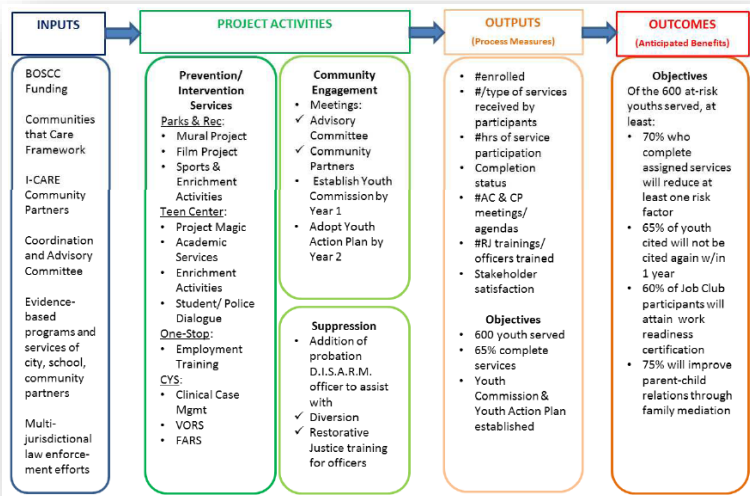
INPUTS

PROJECT ACTIVITIES

OUTPUTS
(Process Measures)

OUTCOMES
(Anticipated Benefits)

BOSCC Funding

Communities that Care Framework

I-CARE Community Partners

Coordination and Advisory Committee

Evidence-based programs and services of city, school, community partners

Multi-jurisdictional law enforcement efforts

Prevention/ Intervention Services

Parks & Rec:
- Mural Project
- Film Project
- Sports & Enrichment Activities

Teen Center:
- Project Magic
- Academic Services
- Enrichment Activities
- Student/ Police Dialogue

One-Stop:
- Employment Training

CYS:
- Clinical Case Mgmt
- VORS
- FARS

Community Engagement
- Meetings:
✓ Advisory Committee
✓ Community Partners
- Establish Youth Commission by Year 1
- Adopt Youth Action Plan by Year 2

Suppression
- Addition of probation D.I.S.A.R.M. officer to assist with
✓ Diversion
✓ Restorative Justice training for officers

- #enrolled
- #/type of services received by participants
- #hrs of service participation
- Completion status
- #AC & CP meetings/ agendas
- #RJ trainings/ officers trained
- Stakeholder satisfaction

Objectives
- 600 youth served
- 65% complete services
- Youth Commission & Youth Action Plan established

Objectives
Of the 600 at-risk youths served, at least:
- 70% who complete assigned services will reduce at least one risk factor
- 65% of youth cited will not be cited again w/in 1 year
- 60% of Job Club participants will attain work readiness certification
- 75% will improve parent-child relations through family mediation